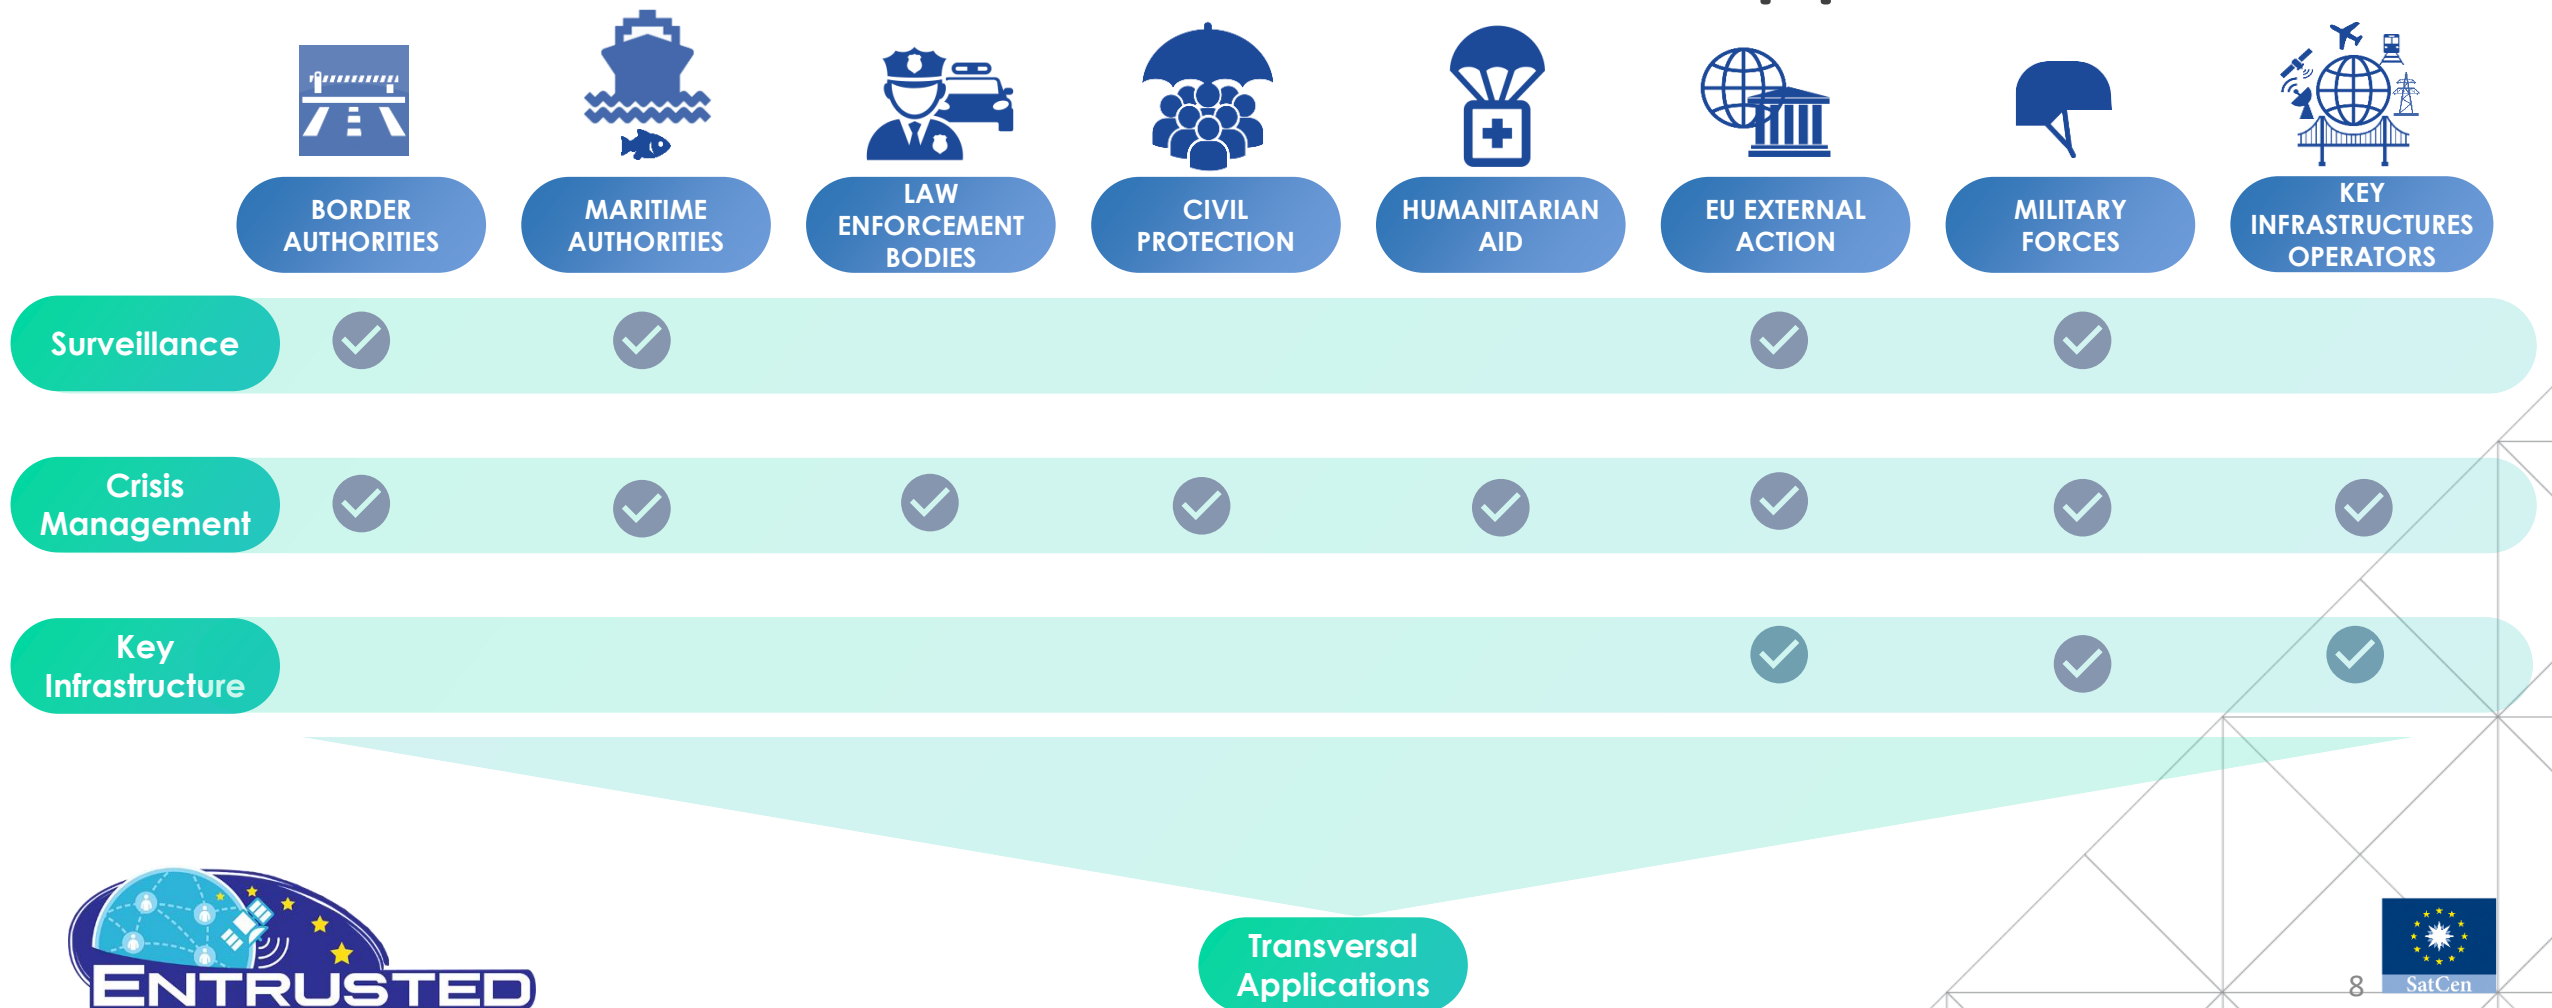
| | BORDER AUTHORITIES | MARITIME AUTHORITIES | LAW ENFORCEMENT BODIES | CIVIL PROTECTION | HUMANITARIAN AID | EU EXTERNAL ACTION | MILITARY FORCES | KEY INFRASTRUCTURES OPERATORS |
|---|---|---|---|---|---|---|---|---|
| Surveillance | ✓ | ✓ | | | | ✓ | ✓ | |
| Crisis Management | ✓ | ✓ | ✓ | ✓ | ✓ | ✓ | ✓ | ✓ |
| Key Infrastructure | | | | | | ✓ | ✓ | ✓ |

Transversal Applications

ENTRUSTED

8

SatCen